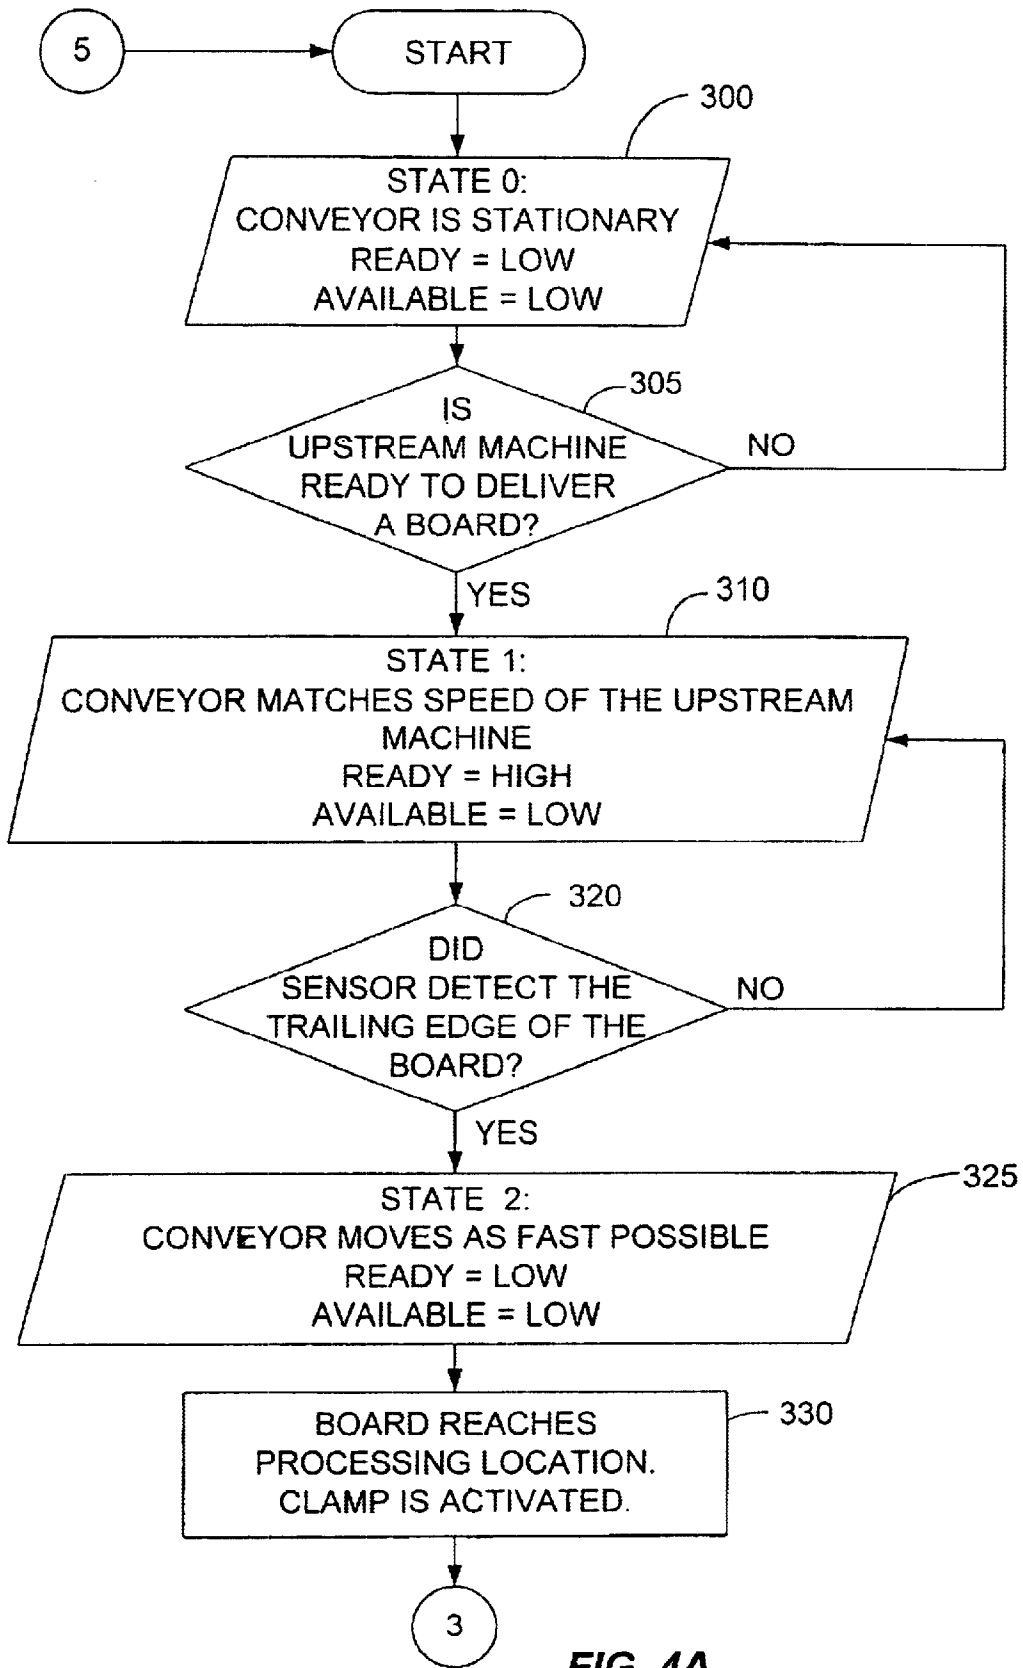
5

START

300

STATE 0:
CONVEYOR IS STATIONARY
READY = LOW
AVAILABLE = LOW

305

IS
UPSTREAM MACHINE
READY TO DELIVER
A BOARD?

NO

YES

310

STATE 1:
CONVEYOR MATCHES SPEED OF THE UPSTREAM MACHINE
READY = HIGH
AVAILABLE = LOW

320

DID
SENSOR DETECT THE
TRAILING EDGE OF THE
BOARD?

NO

YES

325

STATE 2:
CONVEYOR MOVES AS FAST POSSIBLE
READY = LOW
AVAILABLE = LOW

330

BOARD REACHES
PROCESSING LOCATION.
CLAMP IS ACTIVATED.

3

FIG. 4A